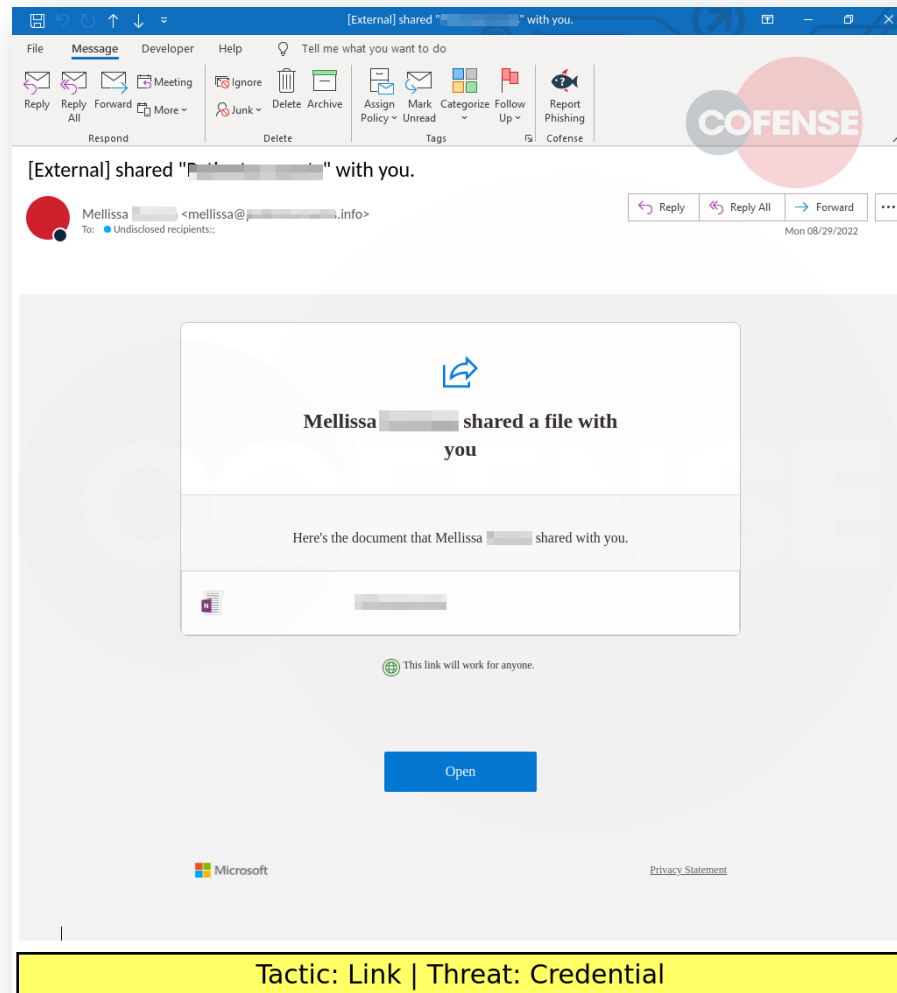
[External] shared "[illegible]" with you.

File Message Developer Help Tell me what you want to do

Reply Reply All Forward Meeting More Respond
Ignore Junk Delete Archive Delete
Assign Policy Mark Unread Categorize Follow Up Tags
Report Phishing Cofense

COFENSE

[External] shared "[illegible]" with you.

Mellissa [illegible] <mellissa@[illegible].info>
To: Undisclosed recipients:;

Reply Reply All Forward ...
Mon 08/29/2022

Mellissa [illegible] shared a file with you

Here's the document that Mellissa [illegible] shared with you.

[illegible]

This link will work for anyone.

Open

Microsoft

Privacy Statement

Tactic: Link | Threat: Credential